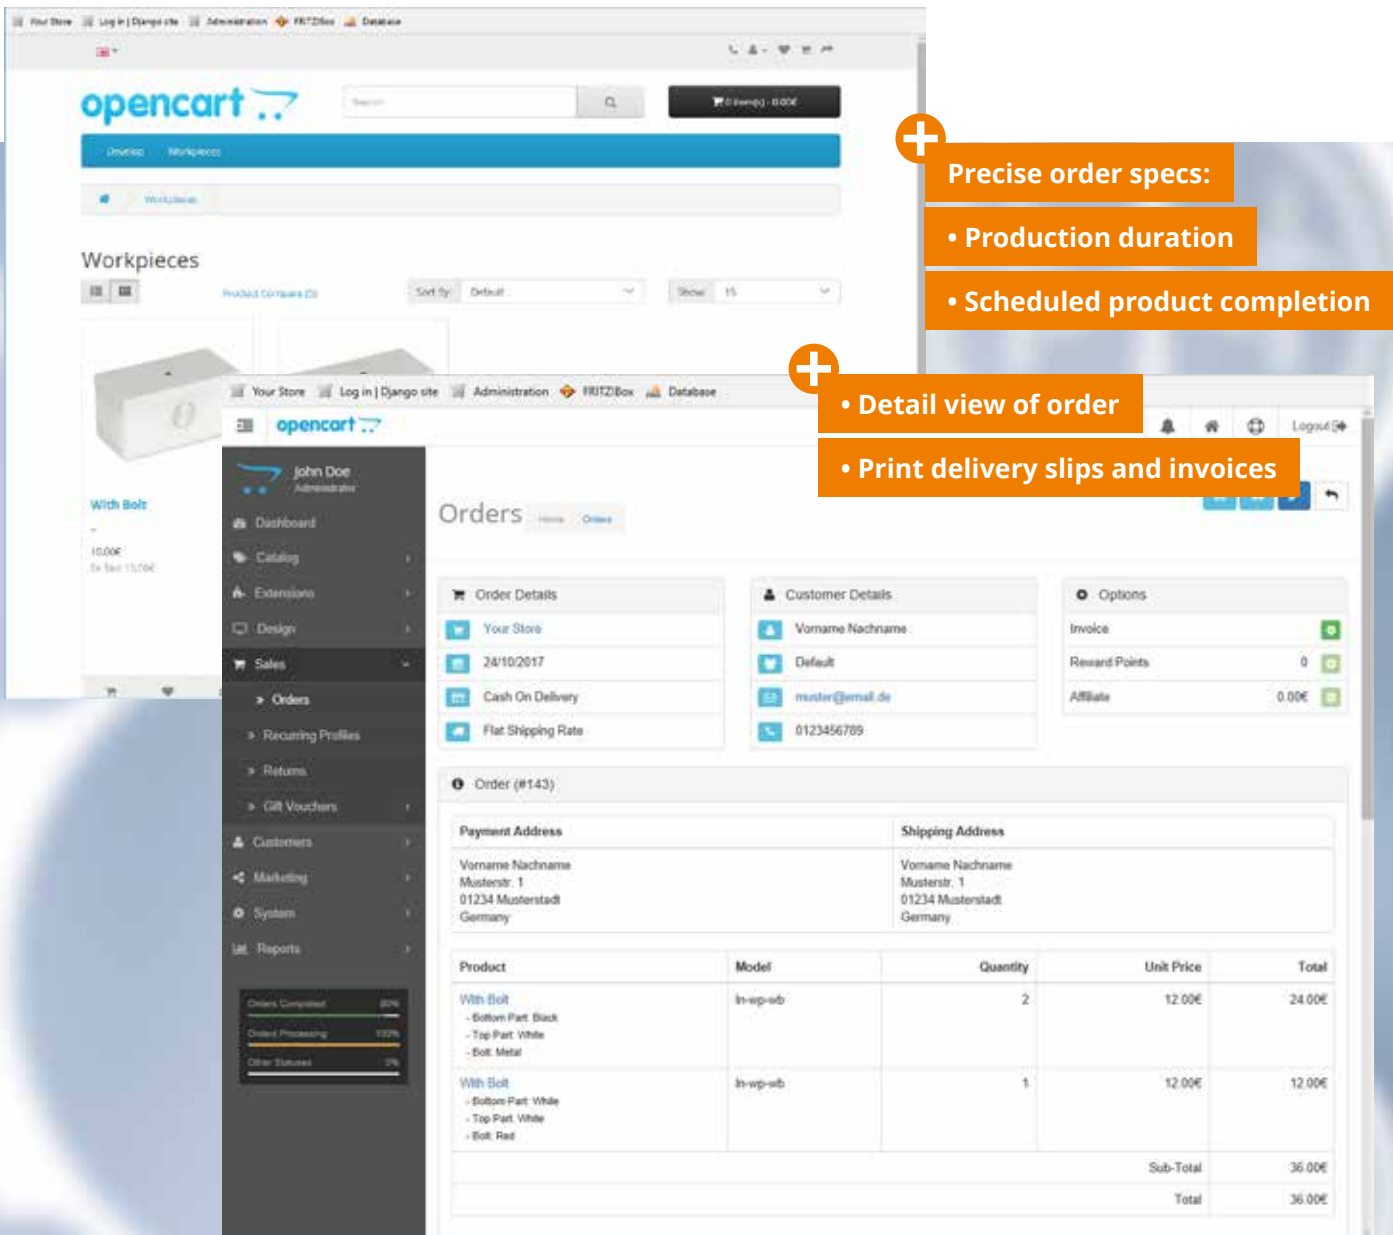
Your Store Log in | Django site Administration FRITZ!Box Database

opencart

Search

0 item(s) - 0.00€

Desktops Workpieces

Workpieces

Workpieces

Product Compare (0)

Sort By: Default

Show: 15

With Bolt

10.00€
Ex Tax: 10.00€

Precise order specs:

• Production duration

• Scheduled product completion

Your Store Log in | Django site Administration FRITZ!Box Database

opencart

• Detail view of order

• Print delivery slips and invoices

Logout

John Doe
Administrator

Dashboard

Catalog

Extensions

Design

Sales

Orders

Recurring Profiles

Returns

Gift Vouchers

Customers

Marketing

System

Reports

Orders Completed 0%

Orders Processing 100%

Other Statuses 0%

Orders Home Orders

Order Details

Your Store

24/10/2017

Cash On Delivery

Flat Shipping Rate

Customer Details

Vorname Nachname

Default

muster@email.de

0123456789

Options

Invoice

Reward Points 0

Affiliate 0.00€

Order (#143)

| Payment Address | Shipping Address |
|---|---|
| Vorname Nachname Musterstr. 1 01234 Musterstadt Germany | Vorname Nachname Musterstr. 1 01234 Musterstadt Germany |

| Product | Model | Quantity | Unit Price | Total |
|---|---|---|---|---|
| With Bolt - Bottom Part: Black - Top Part: White - Bolt: Metal | ln-wp-wb | 2 | 12.00€ | 24.00€ |
| With Bolt - Bottom Part: White - Top Part: White - Bolt: Red | ln-wp-wb | 1 | 12.00€ | 12.00€ |
| | | | Sub-Total | 36.00€ |
| | | | Total | 36.00€ |